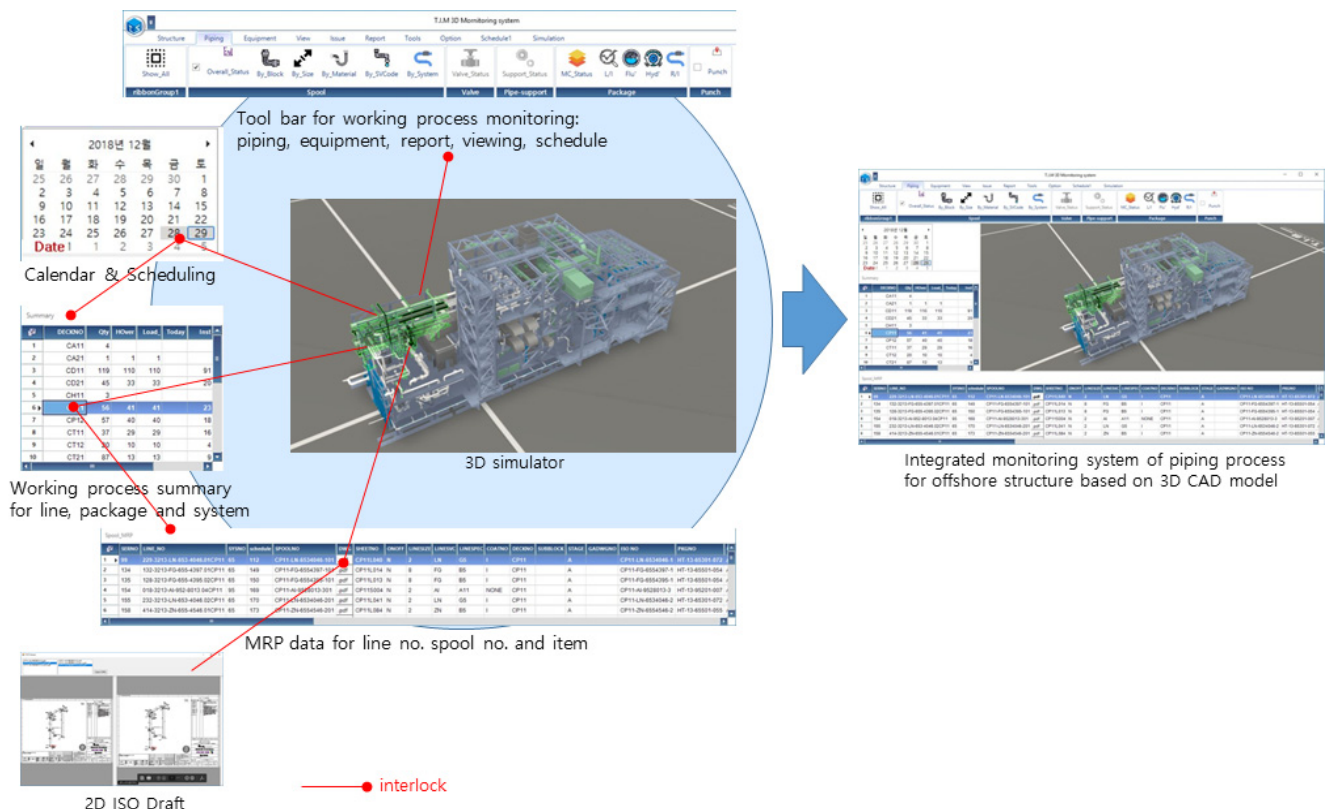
T.I.M 3D Monitoring system

Structure Piping Equipment View Issue Report Tools Option Schedule1 Simulation

Show_All Overall_Status By_Block By_Size By_Material By_SVCode By_System Valve_Status Support_Status MC_Status L/I Flu' Hyd' R/I Punch

ribbonGroup1 Spool Valve Pipe-support Package Punch

Tool bar for working process monitoring: piping, equipment, report, viewing, schedule

2018년 12월

| 일 | 월 | 화 | 수 | 목 | 금 | 토 |
|---|---|---|---|---|---|---|
| 25 | 26 | 27 | 28 | 29 | 30 | 1 |
| 2 | 3 | 4 | 5 | 6 | 7 | 8 |
| 9 | 10 | 11 | 12 | 13 | 14 | 15 |
| 16 | 17 | 18 | 19 | 20 | 21 | 22 |
| 23 | 24 | 25 | 26 | 27 | 28 | 29 |
| Date! | 1 | 2 | 3 | 4 | 5 |  |

Calendar & Scheduling

Summary

|  | DECKNO | Qty | HOver | Load | Today | Inst |
|---|---|---|---|---|---|---|
| 1 | CA11 | 4 |  |  |  |  |
| 2 | CA21 | 1 | 1 | 1 |  |  |
| 3 | CD11 | 119 | 110 | 110 |  | 91 |
| 4 | CD21 | 45 | 33 | 33 |  | 20 |
| 5 | CH11 | 3 |  |  |  |  |
| 6 |  | 56 | 41 | 41 |  | 23 |
| 7 | CP12 | 57 | 40 | 40 |  | 18 |
| 8 | CT11 | 37 | 29 | 29 |  | 16 |
| 9 | CT12 | 20 | 10 | 10 |  | 4 |
| 10 | CT21 | 87 | 13 | 13 |  | 9 |

Working process summary for line, package and system

3D simulator

Integrated monitoring system of piping process for offshore structure based on 3D CAD model

Spool_MRP

| | SERNO | LINE_NO | DTSNO | schedule | SPOOLNO | DWG | SHEETNO | DWGT | LINESIZE | LINESPEC | LINESPEC | COATING | DECKNO | SUBBLOCK | STAGE | GADMGNO | ISO NO | PKGNO |
|---|---|---|---|---|---|---|---|---|---|---|---|---|---|---|---|---|---|---|
| 1 | 44 | 220-3213-LN-653-4046-01CP11 | 65 | 112 | CP11-LN-6534046-101 | pdf | CP11L040 | N | 2 | LN | GS | I | CP11 |  | A |  | CP11-LN-6534046-1 | HT-13-65301-072 |
| 2 | 134 | 132-3213-FG-655-4397-01CP11 | 65 | 149 | CP11-FG-6554397-101 | pdf | CP11L014 | N | 8 | FG | BS | I | CP11 |  | A |  | CP11-FG-6554397-1 | HT-13-65501-054 |
| 3 | 135 | 128-3213-FG-655-4395-02CP11 | 65 | 150 | CP11-FG-6554395-101 | pdf | CP11L013 | N | 8 | FG | BS | I | CP11 |  | A |  | CP11-FG-6554395-1 | HT-13-65501-054 |
| 4 | 154 | 018-3213-AI-952-8013-04CP11 | 95 | 169 | CP11-AI-9528013-301 | pdf | CP11S004 | N | 2 | AI | A11 | NONE | CP11 |  | A |  | CP11-AI-9528013-3 | HT-13-95201-007 |
| 5 | 155 | 232-3213-LN-653-4046-02CP11 | 65 | 170 | CP11-LN-6534046-201 | pdf | CP11L041 | N | 2 | LN | GS | I | CP11 |  | A |  | CP11-LN-6534046-2 | HT-13-65301-072 |
| 6 | 158 | 414-3213-ZN-655-4546-01CP11 | 65 | 173 | CP11-ZN-6554546-201 | pdf | CP11L084 | N | 2 | ZN | BS | I | CP11 |  | A |  | CP11-ZN-6554546-2 | HT-13-65501-055 |

MRP data for line no. spool no. and item

2D ISO Draft

interlock